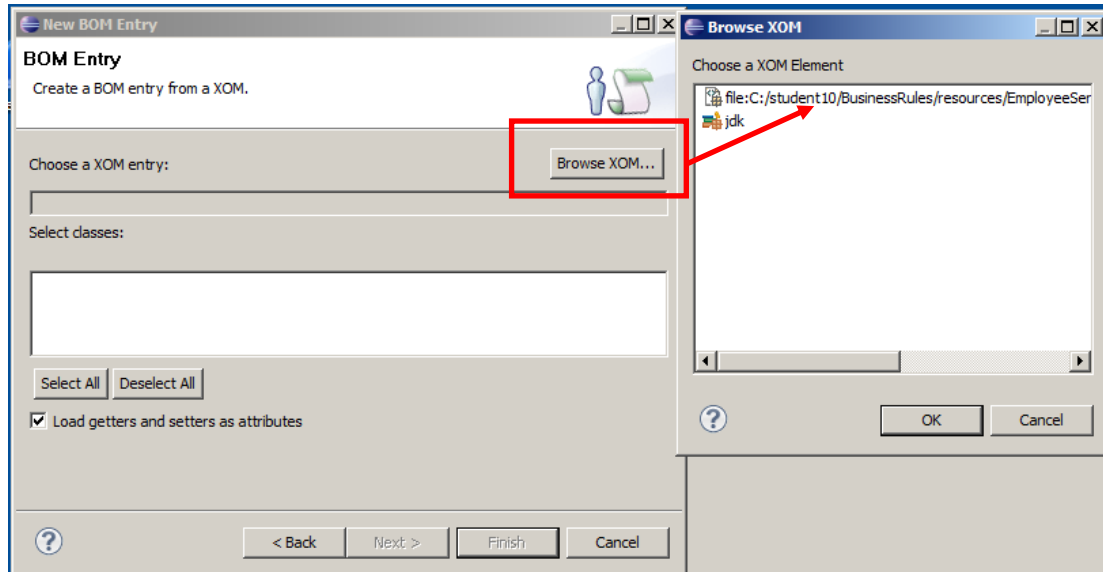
New BOM Entry

BOM Entry

Create a BOM entry from a XOM.

Choose a XOM entry:

Browse XOM...

Select classes:

Select All Deselect All

Load getters and setters as attributes

< Back Next > Finish Cancel

Browse XOM

Choose a XOM Element

file:C:/student10/BusinessRules/resources/EmployeeSer

jdk

OK Cancel